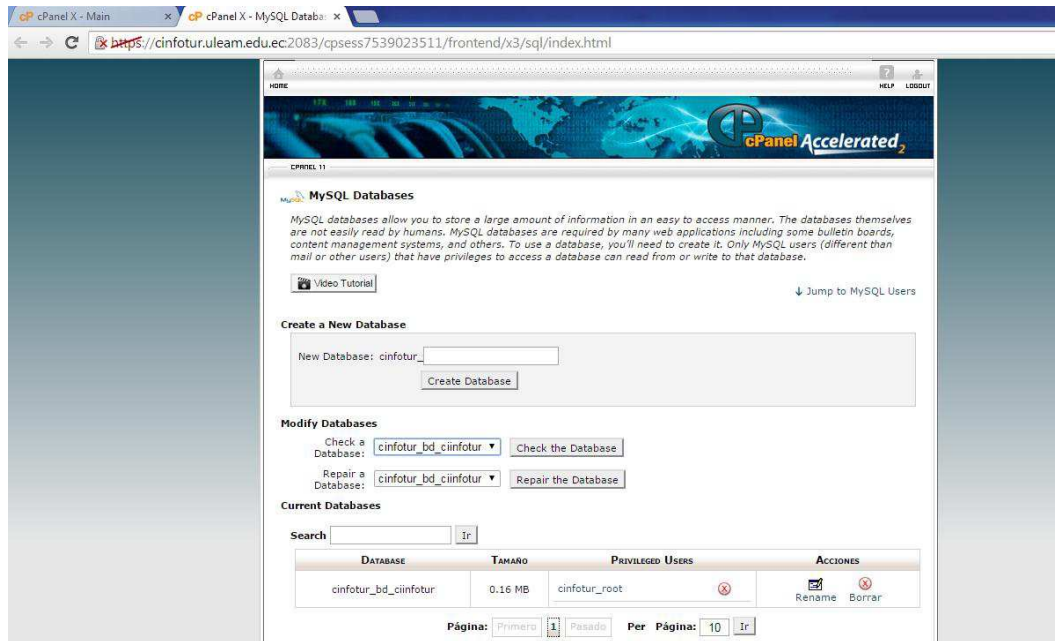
cP cPanel X - Main
cP cPanel X - MySQL Databa:
https://cinfotur.uleam.edu.ec:2083/cpsess7539023511/frontend/x3/sql/index.html

HOME
HELP LOGOUT

cPanel Accelerated 2

CPANEL 11

MySQL Databases

MySQL databases allow you to store a large amount of information in an easy to access manner. The databases themselves are not easily read by humans. MySQL databases are required by many web applications including some bulletin boards, content management systems, and others. To use a database, you'll need to create it. Only MySQL users (different than mail or other users) that have privileges to access a database can read from or write to that database.

Video Tutorial

↓ Jump to MySQL Users

Create a New Database

New Database: cinfotur_

Create Database

Modify Databases

Check a Database: cinfotur_bd_ciinfotur
Check the Database

Repair a Database: cinfotur_bd_ciinfotur
Repair the Database

Current Databases

Search
Ir

| Database | Tamaño | Privileged Users | | Acciones |
|---|---|---|---|---|
| cinfotur_bd_ciinfotur | 0.16 MB | cinfotur_root | | Rename Borrar |

Página: Primero 1 Pasado Per Página: 10 Ir